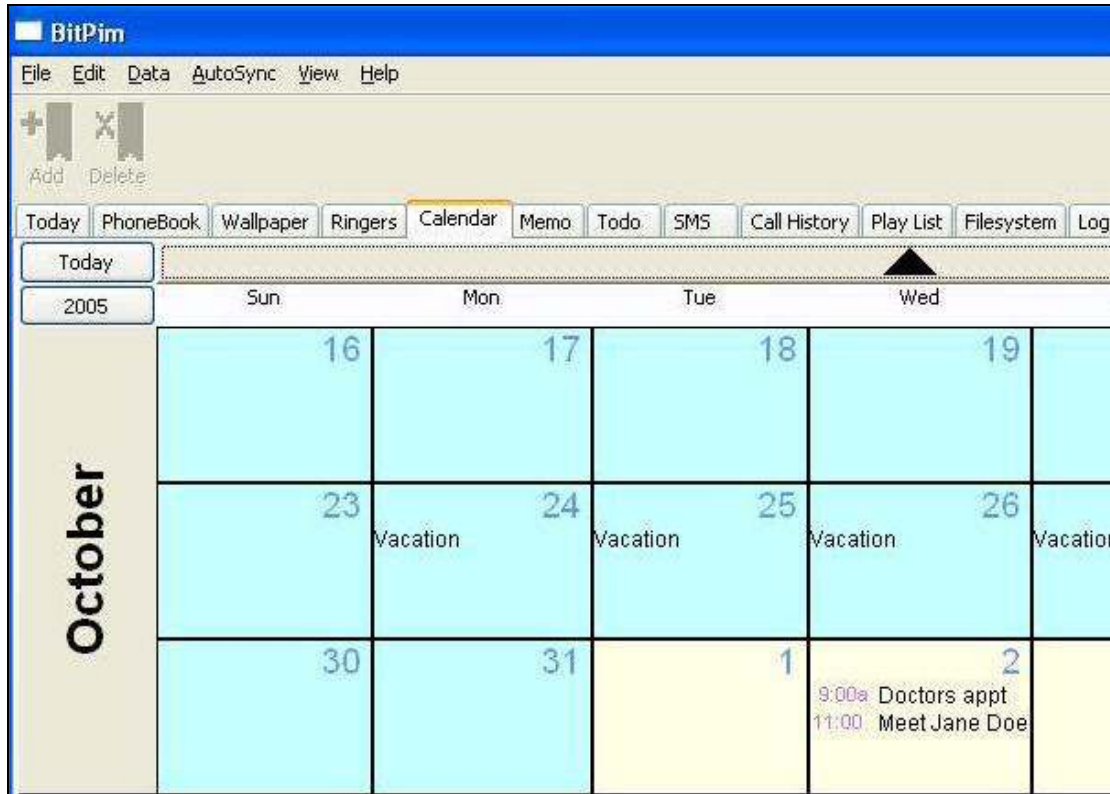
BitPim

File Edit Data AutoSync View Help

Add Delete

Today PhoneBook Wallpaper Ringers Calendar Memo Todo SMS Call History Play List Filesystem Log

Today

2005

Sun Mon Tue Wed

October

| Sun | Mon | Tue | Wed | |
|---|---|---|---|---|
| 16 | 17 | 18 | 19 | |
| 23 | 24 Vacation | 25 Vacation | 26 Vacation | Vacatio |
| 30 | 31 | 1 | 2 9:00a Doctors appt 11:00 Meet Jane Doe | |